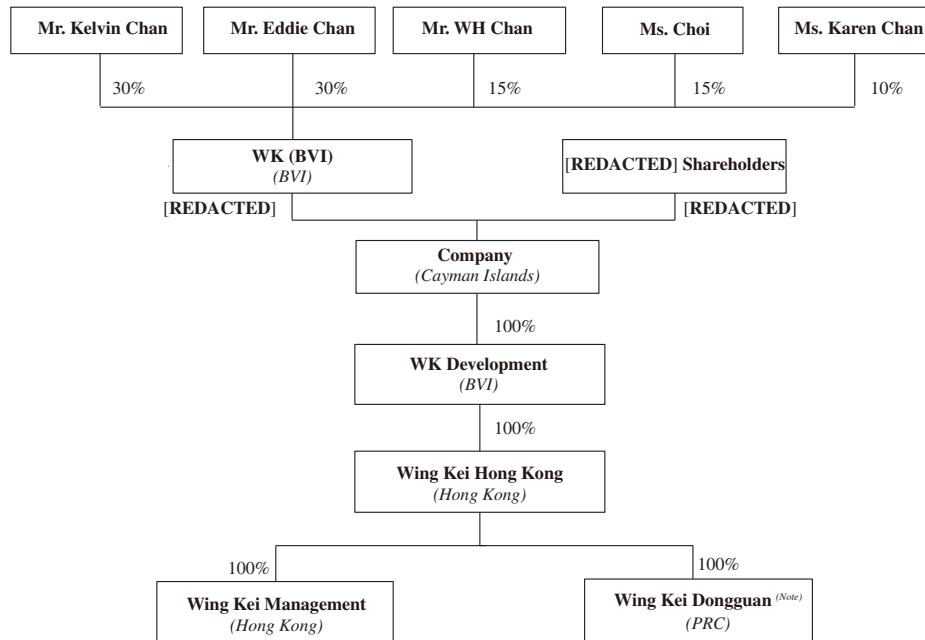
Mr. Kelvin Chan

Mr. Eddie Chan

Mr. WH Chan

Ms. Choi

Ms. Karen Chan

30%

30%

15%

15%

10%

WK (BVI)
(BVI)

[REDACTED] Shareholders

[REDACTED]

[REDACTED]

Company
(Cayman Islands)

100%

WK Development
(BVI)

100%

Wing Kei Hong Kong
(Hong Kong)

100%

100%

Wing Kei Management
(Hong Kong)

Wing Kei Dongguan (Note)
(PRC)